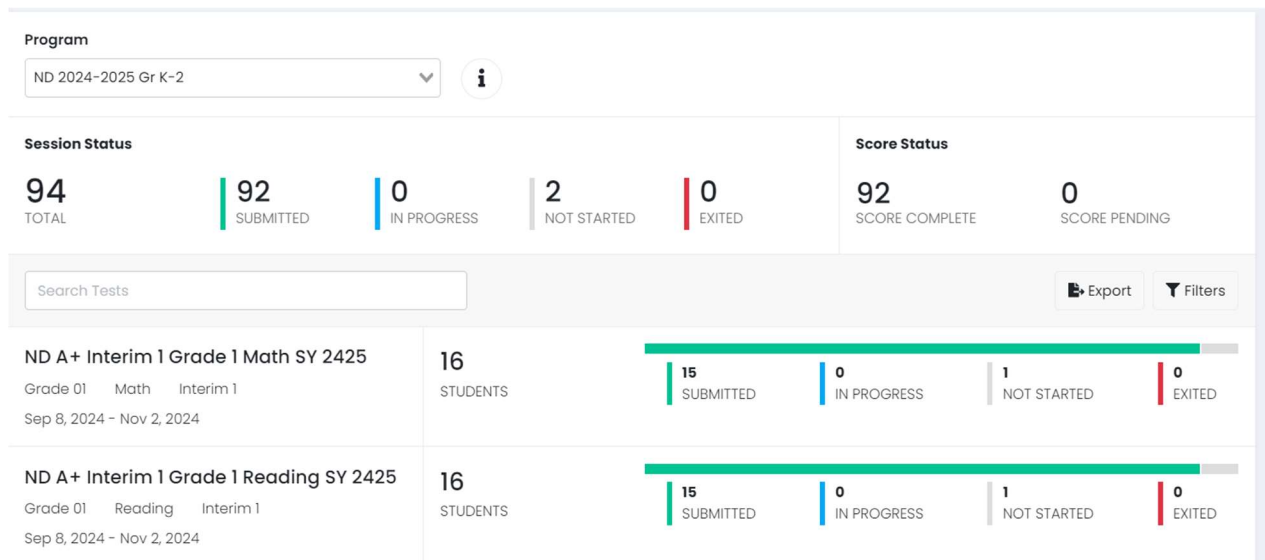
Program

ND 2024-2025 Gr K-2

i

Session Status

94
TOTAL

92
SUBMITTED

0
IN PROGRESS

2
NOT STARTED

0
EXITED

Score Status

92
SCORE COMPLETE

0
SCORE PENDING

Search Tests

Export

Filters

ND A+ Interim 1 Grade 1 Math SY 2425
Grade 01 Math Interim 1
Sep 8, 2024 - Nov 2, 2024

16
STUDENTS

15
SUBMITTED

0
IN PROGRESS

1
NOT STARTED

0
EXITED

ND A+ Interim 1 Grade 1 Reading SY 2425
Grade 01 Reading Interim 1
Sep 8, 2024 - Nov 2, 2024

16
STUDENTS

15
SUBMITTED

0
IN PROGRESS

1
NOT STARTED

0
EXITED